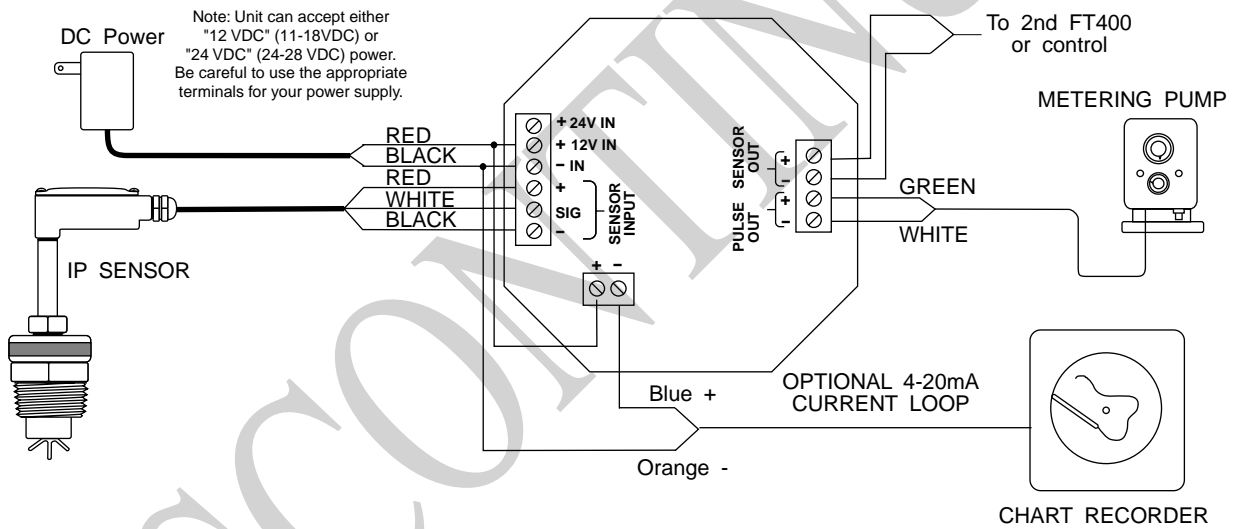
DC Power

Note: Unit can accept either "12 VDC" (11-18VDC) or "24 VDC" (24-28 VDC) power. Be careful to use the appropriate terminals for your power supply.

To 2nd FT400 or control

METERING PUMP

RED
BLACK
RED
WHITE
BLACK

+ 24V IN
+ 12V IN
– IN
+
SIG
–
SENSOR INPUT

SENSOR OUT
+
–
PULSE OUT
+
–

GREEN
WHITE

IP SENSOR

+ –

Blue +

OPTIONAL 4-20mA CURRENT LOOP

Orange -

CHART RECORDER

DISCONTINUED